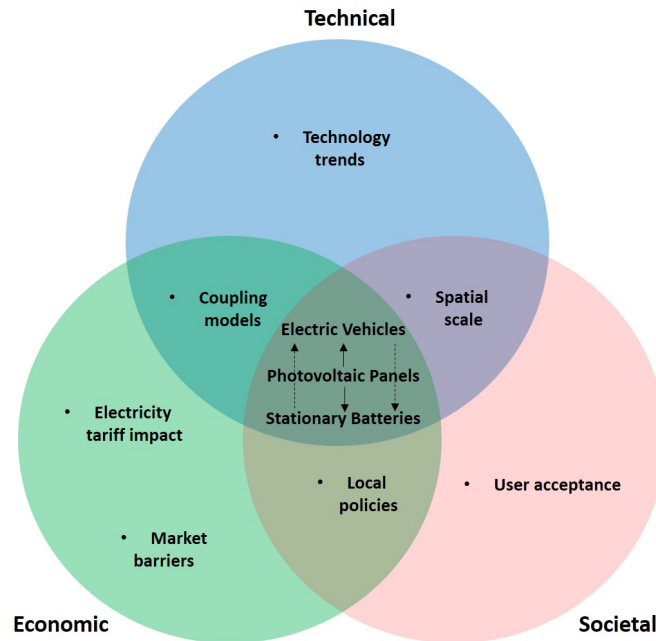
Technical

• Technology trends

• Coupling models

• Spatial scale

Electric Vehicles

Photovoltaic Panels

Stationary Batteries

• Electricity tariff impact

• Local policies

• User acceptance

• Market barriers

Economic

Societal